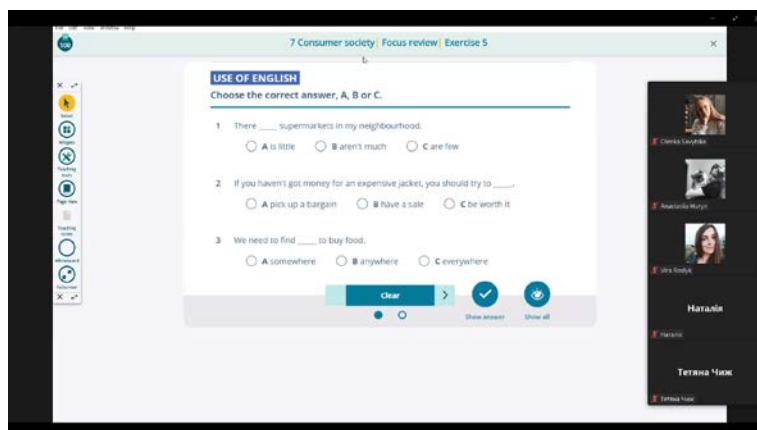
File Edit View Window Help

7 Consumer society | Focus review | Exercise 5

USE OF ENGLISH
Choose the correct answer, A, B or C.

1 There ____ supermarkets in my neighbourhood.
A is little B aren't much C are few

2 If you haven't got money for an expensive jacket, you should try to ____.
A pick up a bargain B have a sale C be worth it

3 We need to find ____ to buy food.
A somewhere B anywhere C everywhere

Clear
Show answer Show all

Select
Widgets
Teaching tools
Page view
Teaching notes
Whiteboard
Fullscreen

Olenka Savytska
Anastasiia Motyn
Vira Rodyk
Наталія
Наталія
Тетяна Чиж
Тетяна Чиж